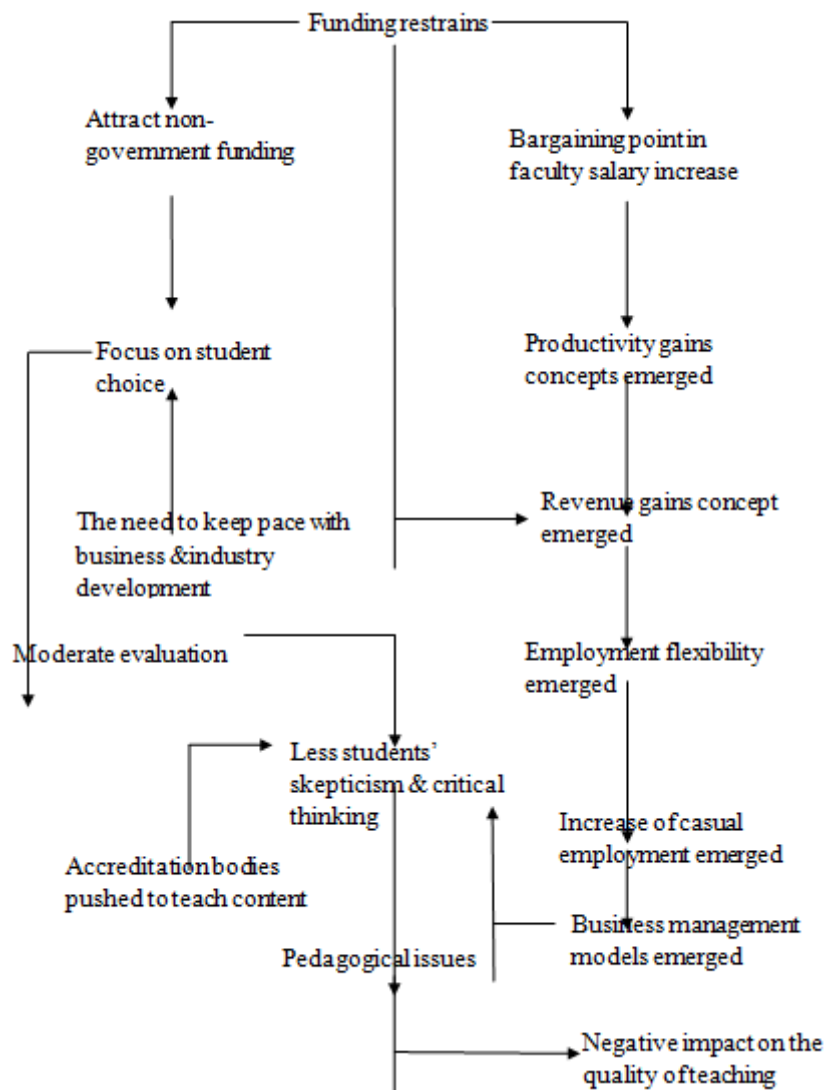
Funding restrains

Attract non-government funding

Bargaining point in faculty salary increase

Focus on student choice

Productivity gains concepts emerged

The need to keep pace with business &industry development

Revenue gains concept emerged

Moderate evaluation

Employment flexibility emerged

Less students' skepticism & critical thinking

Accreditation bodies pushed to teach content

Increase of casual employment emerged

Business management models emerged

Pedagogical issues

Negative impact on the quality of teaching